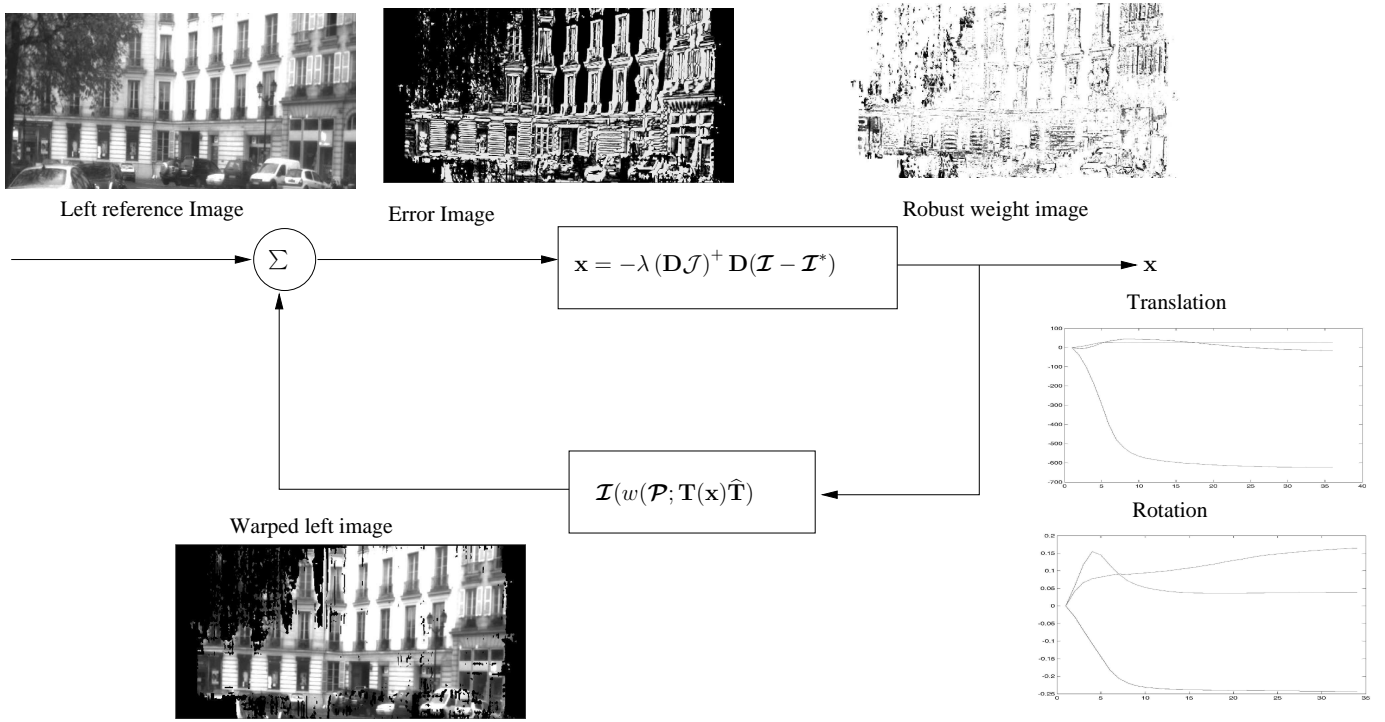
Left reference Image

Error Image

Robust weight image

$\Sigma$

$\mathbf{x} = -\lambda \left(\mathbf{D}\mathcal{J}\right)^{+} \mathbf{D}(\boldsymbol{\mathcal{I}} - \boldsymbol{\mathcal{I}}^{*})$

$\mathbf{x}$

Translation

100
0
-100
-200
-300
-400
-500
-600
-700
0 5 10 15 20 25 30 35 40

$\boldsymbol{\mathcal{I}}(w(\boldsymbol{\mathcal{P}}; \mathbf{T}(\mathbf{x})\widehat{\mathbf{T}})$

Rotation

0.2
0.15
0.1
0.05
0
-0.05
-0.1
-0.15
-0.2
-0.25
0 5 10 15 20 25 30 35

Warped left image